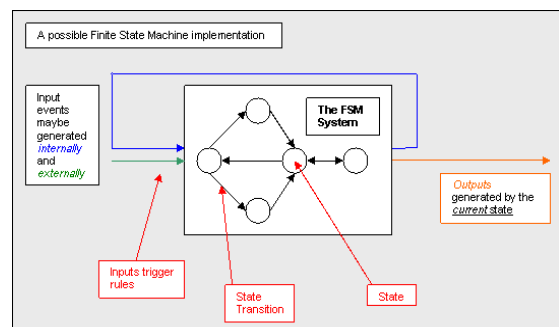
A possible Finite State Machine implementation

Input events maybe generated *internally* and *externally*

The FSM System

*Outputs* generated by the *current* state

Inputs trigger rules

State Transition

State